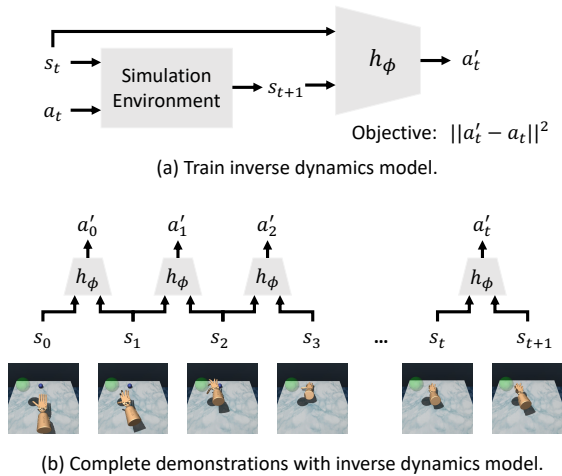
$s_t$

$a_t$

Simulation Environment

$s_{t+1}$

$h_\phi$

$a'_t$

Objective: $||a'_t - a_t||^2$

(a) Train inverse dynamics model.

$a'_0$ $a'_1$ $a'_2$ $a'_t$

$h_\phi$ $h_\phi$ $h_\phi$ $h_\phi$

$s_0$ $s_1$ $s_2$ $s_3$ … $s_t$ $s_{t+1}$

(b) Complete demonstrations with inverse dynamics model.